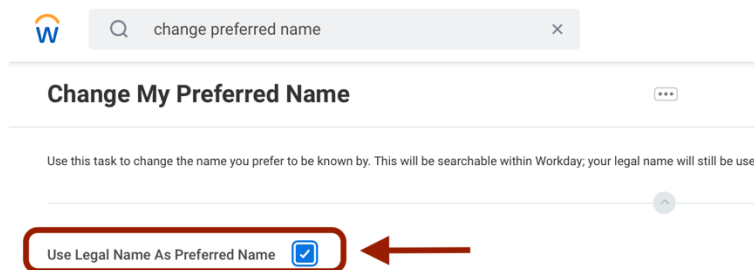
change preferred name

Change My Preferred Name

Use this task to change the name you prefer to be known by. This will be searchable within Workday; your legal name will still be use

Use Legal Name As Preferred Name